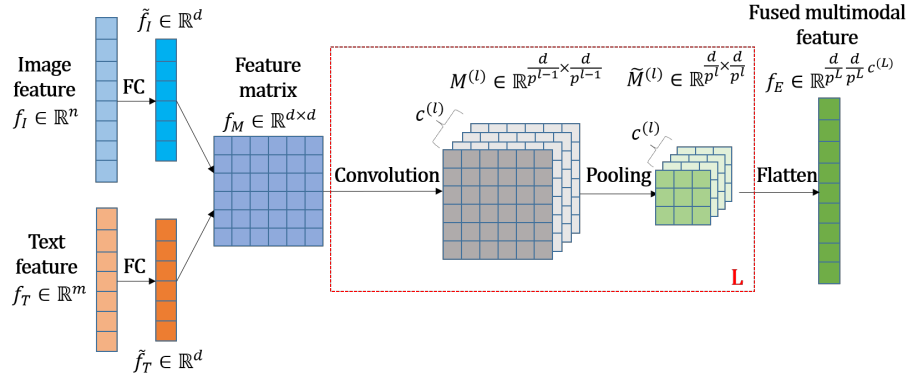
$\tilde{f}_I \in \mathbb{R}^d$

Image feature $f_I \in \mathbb{R}^n$

FC

Feature matrix $f_M \in \mathbb{R}^{d\times d}$

$M^{(l)} \in \mathbb{R}^{\frac{d}{p^{l-1}}\times\frac{d}{p^{l-1}}}$

$\widetilde{M}^{(l)} \in \mathbb{R}^{\frac{d}{p^l}\times\frac{d}{p^l}}$

Fused multimodal feature $f_E \in \mathbb{R}^{\frac{d}{p^L}\frac{d}{p^L}c^{(L)}}$

$c^{(l)}$

$c^{(l)}$

Convolution

Pooling

Flatten

Text feature $f_T \in \mathbb{R}^m$

FC

L

$\tilde{f}_T \in \mathbb{R}^d$